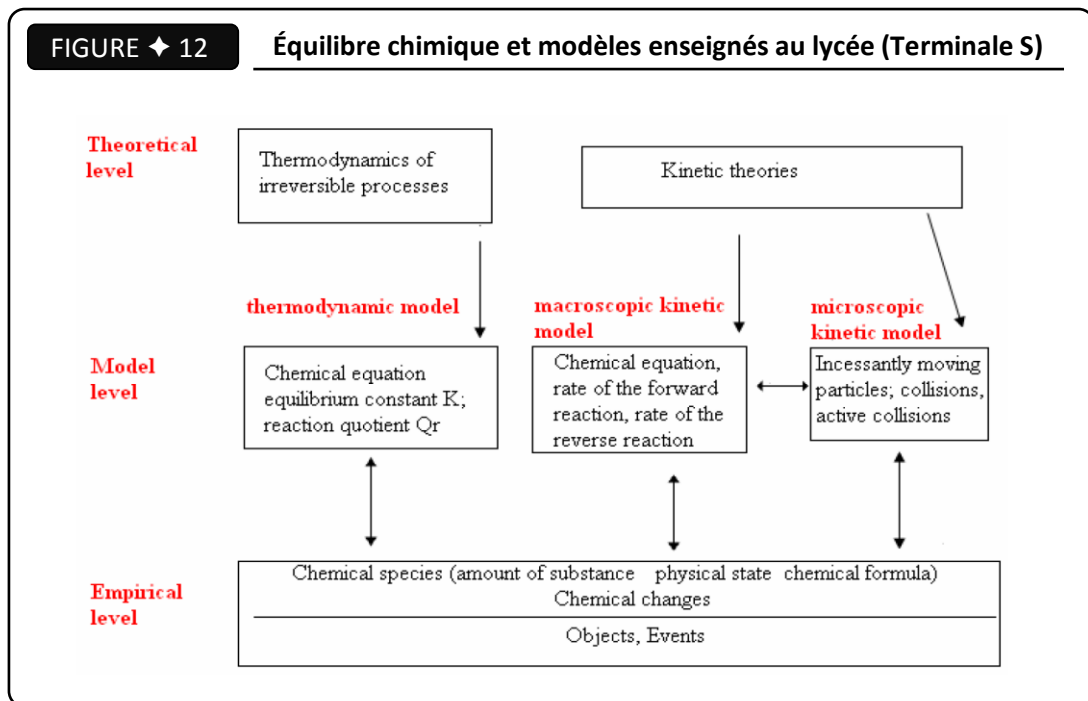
FIGURE ✦ 12

Équilibre chimique et modèles enseignés au lycée (Terminale S)

Theoretical level

Thermodynamics of irreversible processes

Kinetic theories

thermodynamic model

macroscopic kinetic model

microscopic kinetic model

Model level

Chemical equation equilibrium constant K; reaction quotient Qr

Chemical equation, rate of the forward reaction, rate of the reverse reaction

Incessantly moving particles; collisions, active collisions

Empirical level

Chemical species (amount of substance physical state chemical formula)
Chemical changes

Objects, Events